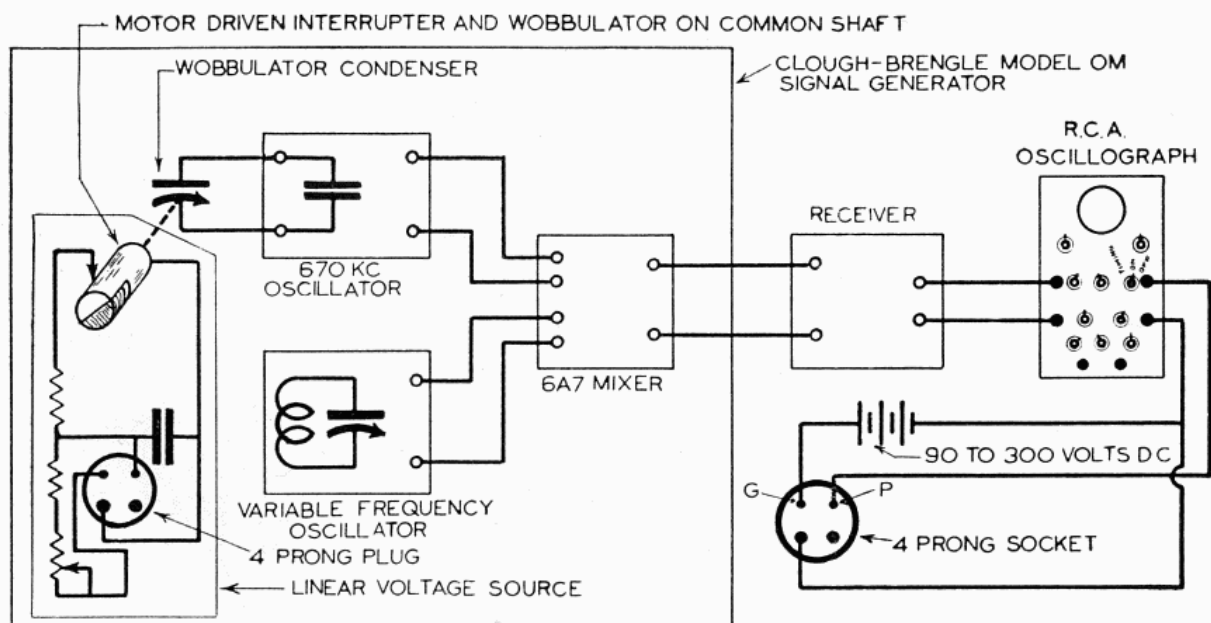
MOTOR DRIVEN INTERRUPTER AND WOBBULATOR ON COMMON SHAFT

WOBBULATOR CONDENSER

CLOUGH-BRENGLE MODEL OM SIGNAL GENERATOR

R.C.A. OSCILLOGRAPH

RECEIVER

670 KC OSCILLATOR

6A7 MIXER

VARIABLE FREQUENCY OSCILLATOR

90 TO 300 VOLTS D.C.

G

P

4 PRONG PLUG

4 PRONG SOCKET

LINEAR VOLTAGE SOURCE